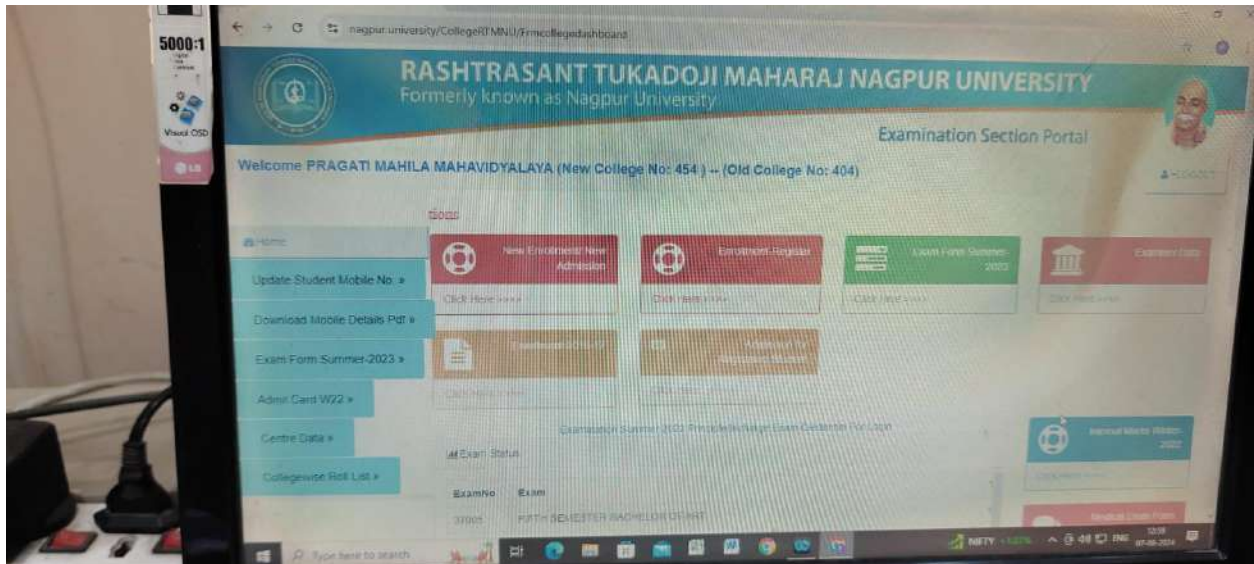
5000:1

Visual OSD

LG

nagpur.university/CollegeRTMNU/Frmcollegedashboard

RASHTRASANT TUKADOJI MAHARAJ NAGPUR UNIVERSITY
Formerly known as Nagpur University

Examination Section Portal

Welcome PRAGATI MAHILA MAHAVIDYALAYA (New College No: 454 ) -- (Old College No: 404)

LOGOUT

Home

Update Student Mobile No. »

Download Mobile Details Pdf »

Exam Form Summer-2023 »

Admit Card W22 »

Centre Data »

Collegewise Roll List »

New Enrollment/ New Admission
Click Here >>>>

Enrollment-Regular
Click Here >>>>

Exam Form Summer-2023
Click Here >>>>

Examinee Data
Click Here >>>>

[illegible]
Click Here >>>>

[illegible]
Click Here >>>>

Examination Summer 2023 Principle/Incharge Exam Credential For Login

Exam Status

| ExamNo | Exam |
|---|---|
| 37005 | FIFTH SEMESTER BACHELOR OF ARTS |

Internal Marks Winter-2022
Click Here >>>>

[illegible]

Type here to search

NIFTY

ENG